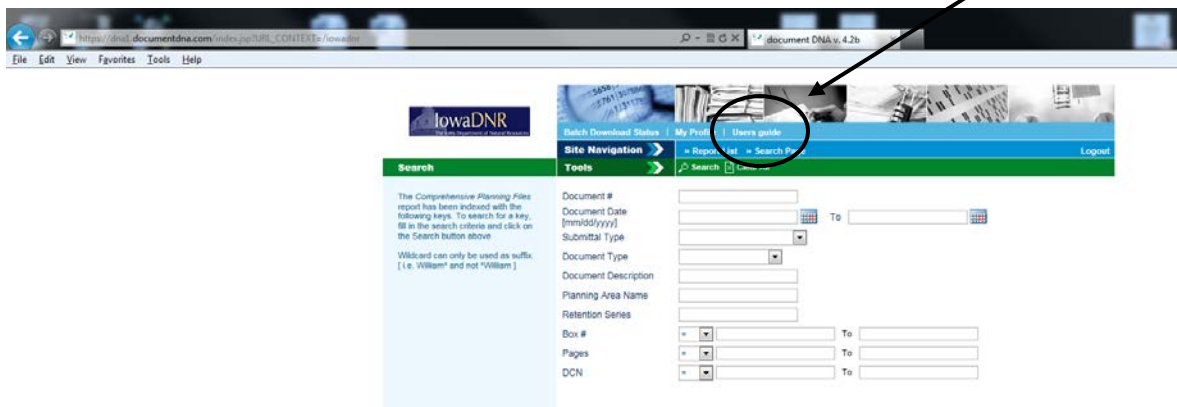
https://dnall.documentdna.com/index.jsp?URL_CONTEXT=/iowadnr

document DNA v. 4.2b

File Edit View Favorites Tools Help

IowaDNR

The Iowa Department of Natural Resources

Batch Download Status | My Pro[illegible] | Users guide

Site Navigation

» Report List » Search P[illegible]

Logout

Search

Tools

Search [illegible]

The Comprehensive Planning Files report has been indexed with the following keys. To search for a key, fill in the search criteria and click on the Search button above

Wildcard can only be used as suffix. [ i.e. William* and not *William ]

Document #

Document Date [mm/dd/yyyy]

To

Submittal Type

Document Type

Document Description

Planning Area Name

Retention Series

Box #

=

To

Pages

=

To

DCN

=

To